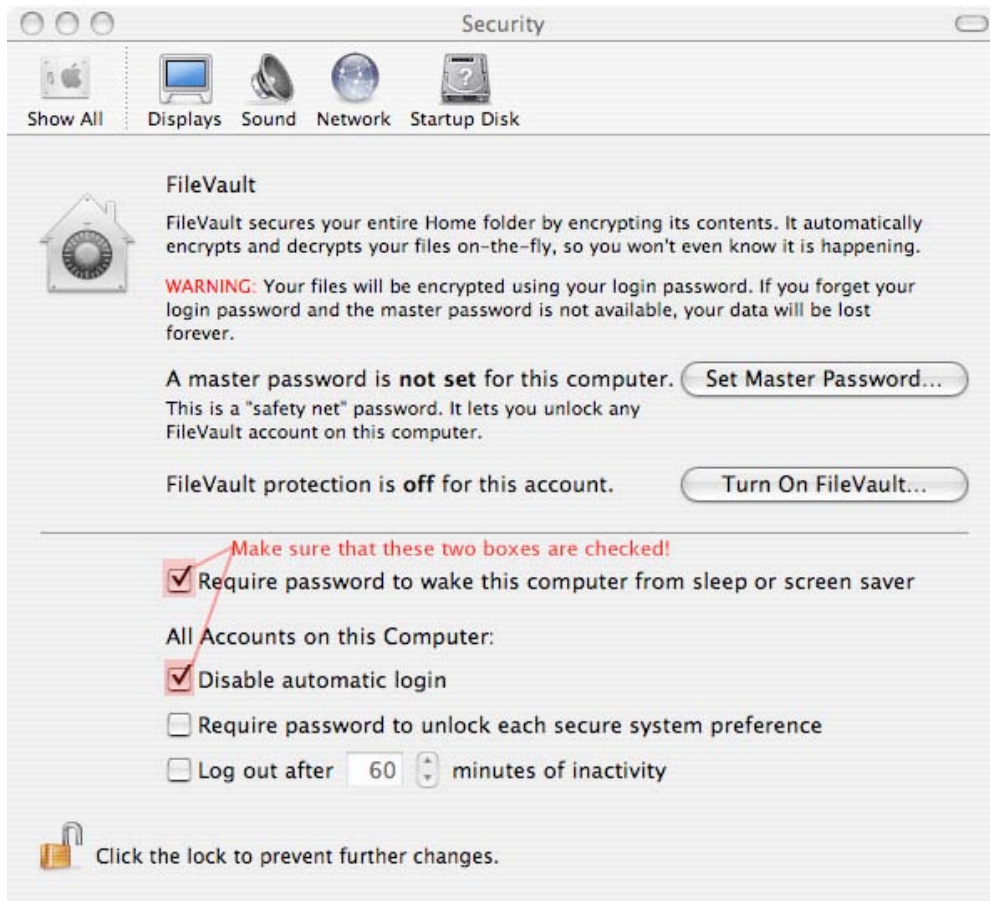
Security

Show All Displays Sound Network Startup Disk

FileVault

FileVault secures your entire Home folder by encrypting its contents. It automatically encrypts and decrypts your files on-the-fly, so you won't even know it is happening.

WARNING: Your files will be encrypted using your login password. If you forget your login password and the master password is not available, your data will be lost forever.

A master password is **not set** for this computer. Set Master Password...

This is a "safety net" password. It lets you unlock any FileVault account on this computer.

FileVault protection is **off** for this account. Turn On FileVault...

Make sure that these two boxes are checked!

Require password to wake this computer from sleep or screen saver

All Accounts on this Computer:

Disable automatic login

Require password to unlock each secure system preference

Log out after 60 minutes of inactivity

Click the lock to prevent further changes.